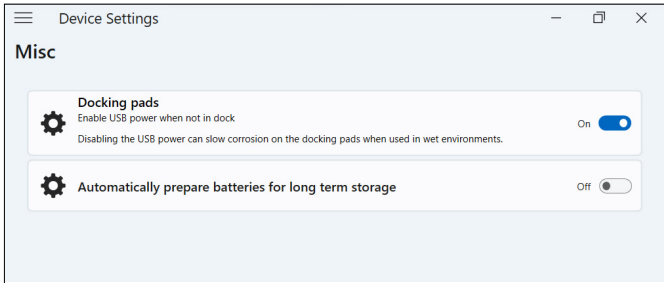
Device Settings

Misc

Docking pads
Enable USB power when not in dock
Disabling the USB power can slow corrosion on the docking pads when used in wet environments.
On

Automatically prepare batteries for long term storage
Off